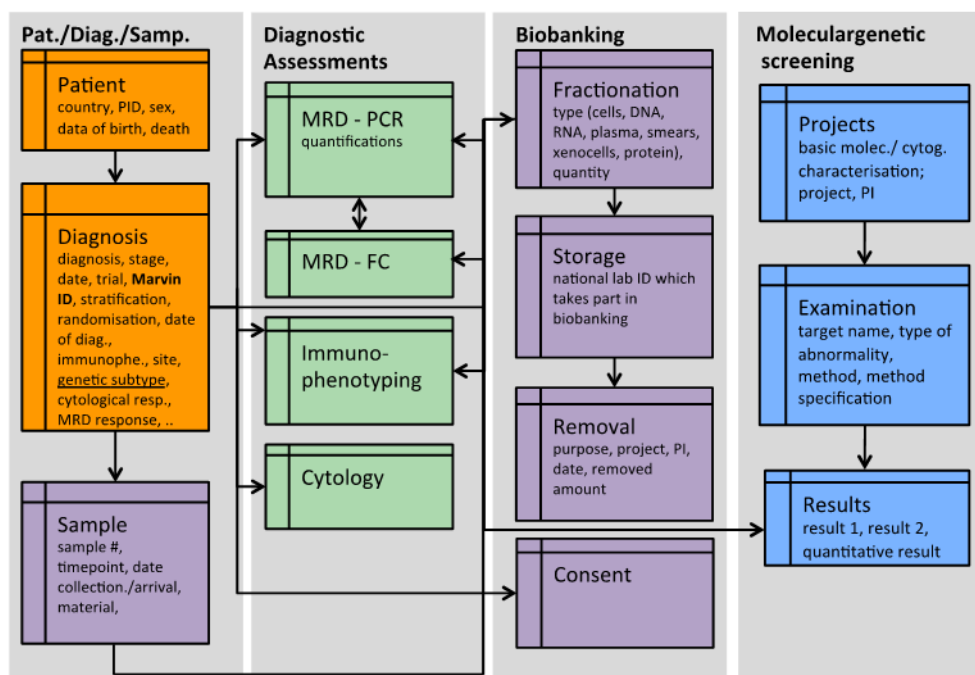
Pat./Diag./Samp.

Patient
country, PID, sex, data of birth, death

Diagnosis
diagnosis, stage, date, trial, **Marvin ID**, stratification, randomisation, date of diag., immunophe., site, genetic subtype, cytological resp., MRD response, ..

Sample
sample #, timepoint, date collection./arrival, material,

Diagnostic Assessments

MRD - PCR
quantifications

MRD - FC

Immunophenotyping

Cytology

Biobanking

Fractionation
type (cells, DNA, RNA, plasma, smears, xenocells, protein), quantity

Storage
national lab ID which takes part in biobanking

Removal
purpose, project, PI, date, removed amount

Consent

Moleculargenetic screening

Projects
basic molec./ cytog. characterisation; project, PI

Examination
target name, type of abnormality, method, method specification

Results
result 1, result 2, quantitative result